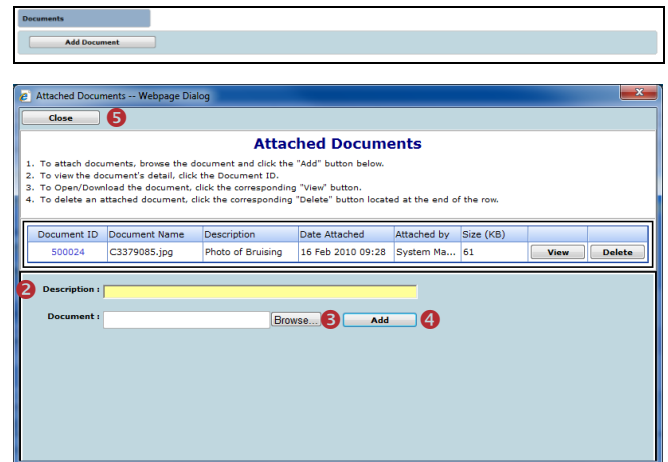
Documents

Add Document

Attached Documents -- Webpage Dialog

Close 5

Attached Documents

1. To attach documents, browse the document and click the "Add" button below.
2. To view the document's detail, click the Document ID.
3. To Open/Download the document, click the corresponding "View" button.
4. To delete an attached document, click the corresponding "Delete" button located at the end of the row.

| Document ID | Document Name | Description | Date Attached | Attached by | Size (KB) | | |
|---|---|---|---|---|---|---|---|
| 500024 | C3379085.jpg | Photo of Bruising | 16 Feb 2010 09:28 | System Ma... | 61 | View | Delete |

2 Description :

Document : Browse... 3 Add 4